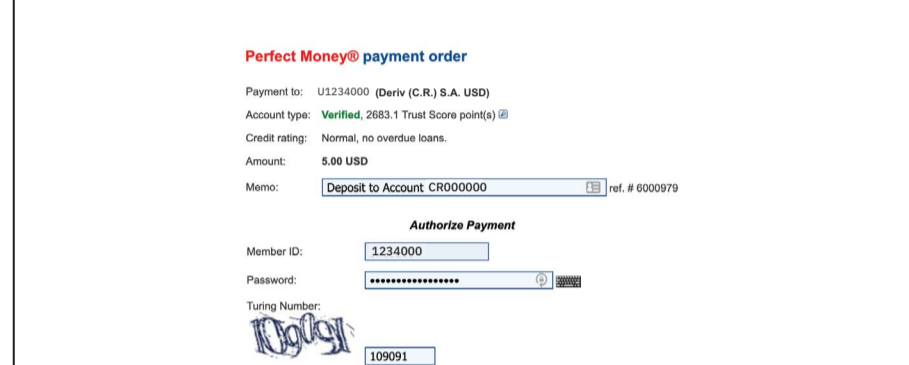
Perfect Money® payment order

Payment to: U1234000 (Deriv (C.R.) S.A. USD)

Account type: Verified, 2683.1 Trust Score point(s)

Credit rating: Normal, no overdue loans.

Amount: 5.00 USD

Memo: Deposit to Account CR000000 ref. # 6000979

Authorize Payment

Member ID: 1234000

Password: ••••••••••••••••

Turing Number:

109091

109091